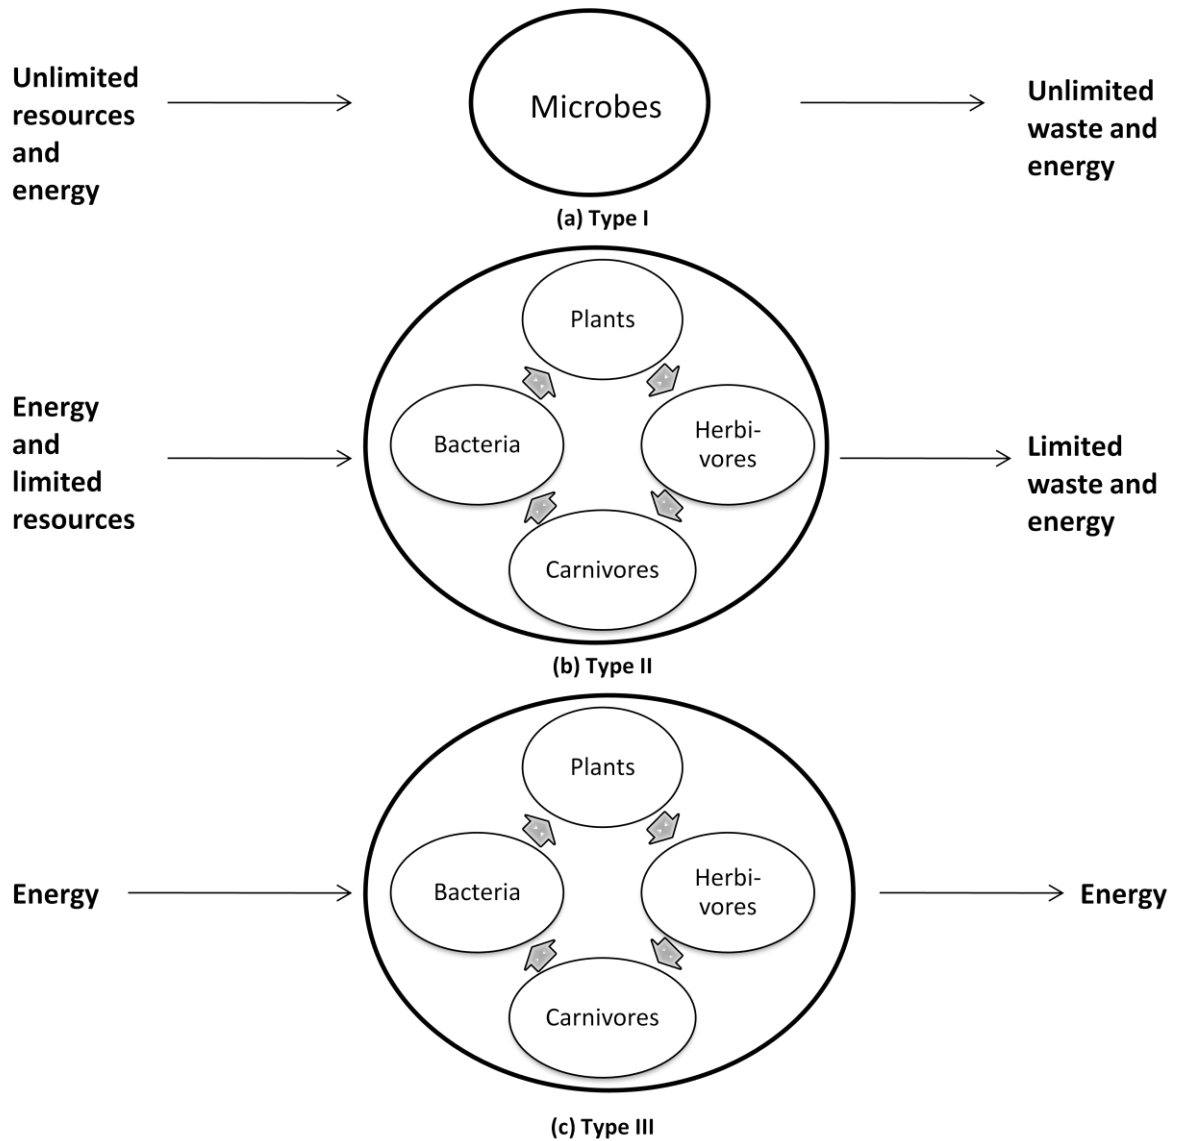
Unlimited resources and energy

Microbes

Unlimited waste and energy

(a) Type I

Energy and limited resources

Plants

Bacteria

Herbivores

Carnivores

Limited waste and energy

(b) Type II

Energy

Plants

Bacteria

Herbivores

Carnivores

Energy

(c) Type III